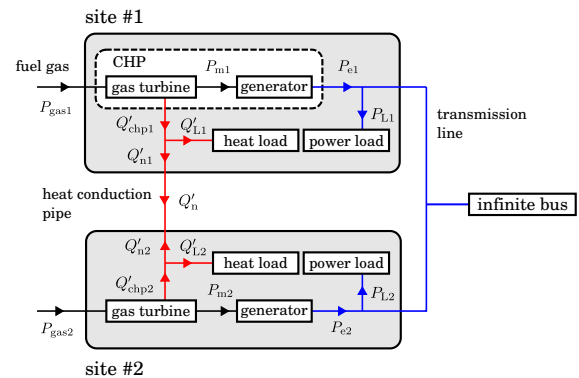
site #1

fuel gas

CHP

gas turbine

$P_{\rm m1}$

generator

$P_{\rm e1}$

$P_{\rm gas1}$

$Q'_{\rm chp1}$

$Q'_{\rm L1}$

$P_{\rm L1}$

transmission line

heat load

power load

$Q'_{\rm n1}$

heat conduction pipe

$Q'_{\rm n}$

infinite bus

$Q'_{\rm n2}$

$Q'_{\rm L2}$

heat load

power load

$Q'_{\rm chp2}$

$P_{\rm m2}$

$P_{\rm L2}$

gas turbine

generator

$P_{\rm gas2}$

$P_{\rm e2}$

site #2